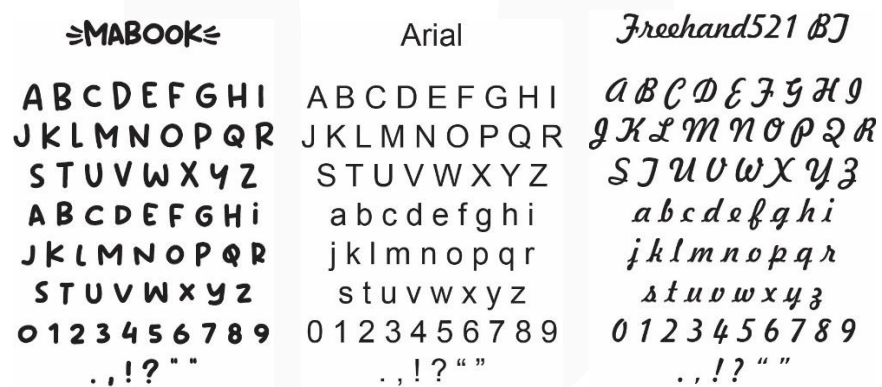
≶MABOOK≶

ABCDEFGHI
JKLMNOPQR
STUVWXYZ
ABCDEFGHi
JKLMNOPQR
STUVWxYZ
0123456789
. , ! ? " "

Arial

ABCDEFGHI
JKLMNOPQR
STUVWXYZ
abcdefghi
jklmnopqr
stuvwxyz
0123456789
. , ! ? " "

Freehand521 BT

ABCDEFGHI
JKLMNOPQR
STUVWXYZ
abcdefghi
jklmnopqr
stuvwxyz
0123456789
. , ! ? " "